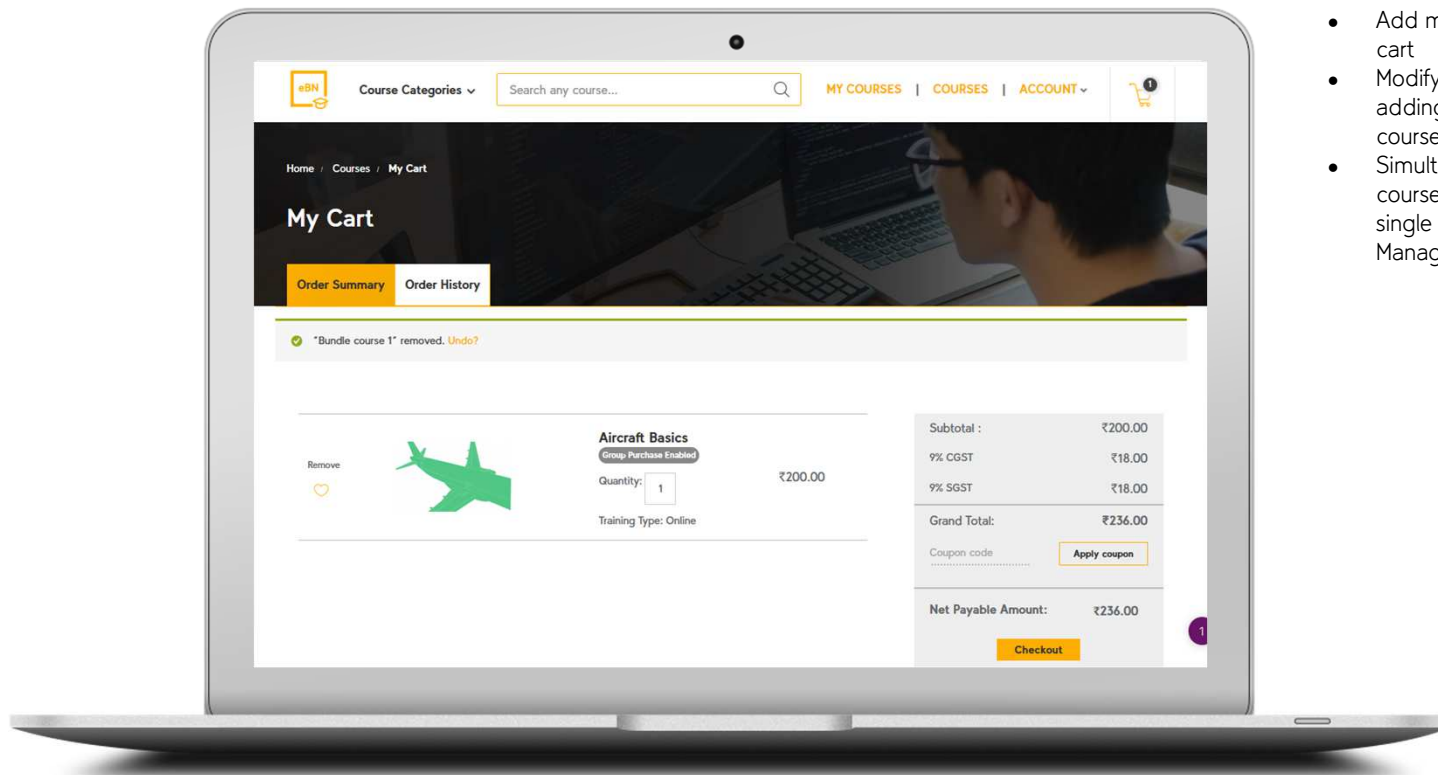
eBN

Course Categories

Search any course...

MY COURSES | COURSES | ACCOUNT

1

Home / Courses / My Cart

My Cart

Order Summary

Order History

"Bundle course 1" removed. Undo?

Remove

Aircraft Basics

Group Purchase Enabled

Quantity: 1

Training Type: Online

₹200.00

| Subtotal : | ₹200.00 |
|---|---|
| 9% CGST | ₹18.00 |
| 9% SGST | ₹18.00 |
| Grand Total: | ₹236.00 |
| Coupon code | Apply coupon |
| Net Payable Amount: | ₹236.00 |

Checkout

1

- Add m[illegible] cart
- Modify adding course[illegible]
- Simult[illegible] course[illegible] single Manag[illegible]